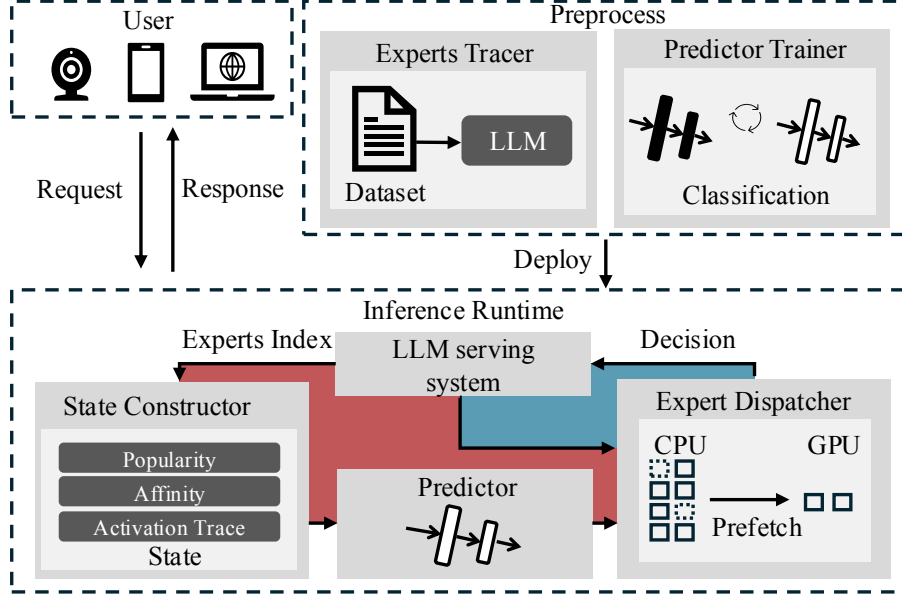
User

Preprocess

Experts Tracer

LLM

Dataset

Predictor Trainer

Classification

Request

Response

Deploy

Inference Runtime

Experts Index

LLM serving system

Decision

State Constructor

Popularity

Affinity

Activation Trace

State

Predictor

Expert Dispatcher

CPU

GPU

Prefetch